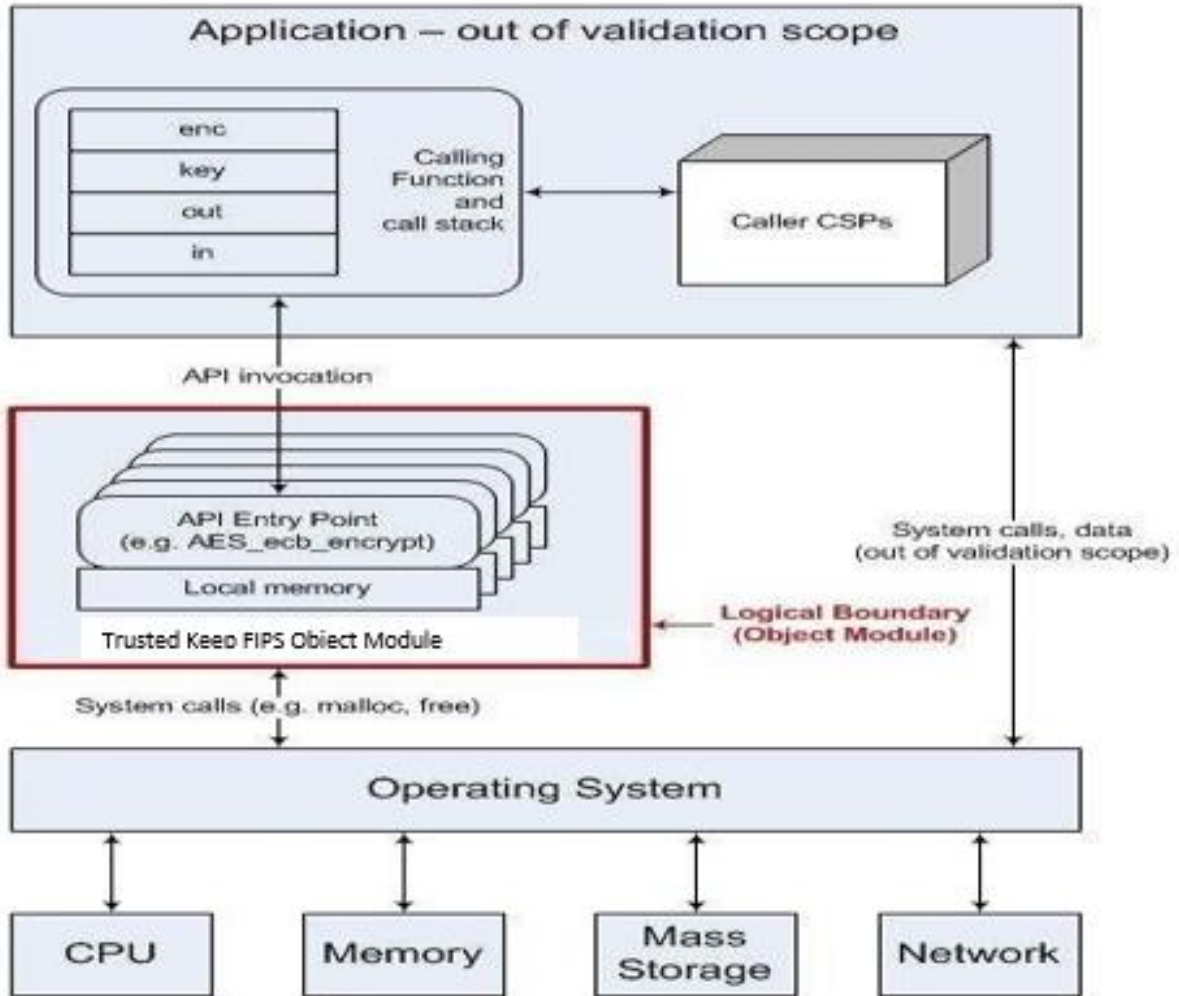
Application – out of validation scope

enc
key
out
in

Calling Function and call stack

Caller CSPs

API invocation

API Entry Point (e.g. AES_ecb_encrypt)

Local memory

Trusted Keep FIPS Object Module

Logical Boundary (Object Module)

System calls, data (out of validation scope)

System calls (e.g. malloc, free)

Operating System

CPU

Memory

Mass Storage

Network